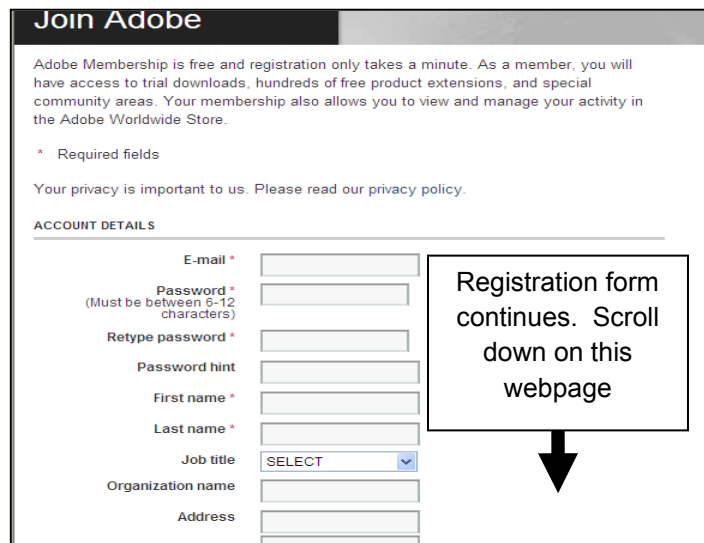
Join Adobe

Adobe Membership is free and registration only takes a minute. As a member, you will have access to trial downloads, hundreds of free product extensions, and special community areas. Your membership also allows you to view and manage your activity in the Adobe Worldwide Store.

* Required fields

Your privacy is important to us. Please read our privacy policy.

ACCOUNT DETAILS

E-mail *

Password * (Must be between 6-12 characters)

Retype password *

Password hint

First name *

Last name *

Job title SELECT

Organization name

Address

Registration form continues. Scroll down on this webpage